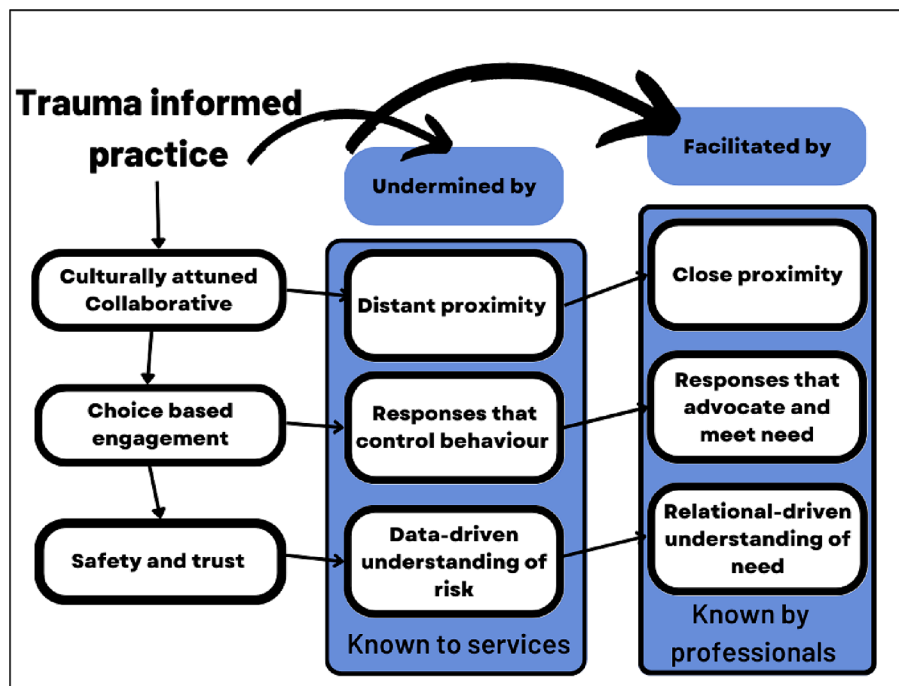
Trauma informed practice

Undermined by

Facilitated by

Culturally attuned Collaborative

Choice based engagement

Safety and trust

Distant proximity

Responses that control behaviour

Data-driven understanding of risk

Known to services

Close proximity

Responses that advocate and meet need

Relational-driven understanding of need

Known by professionals